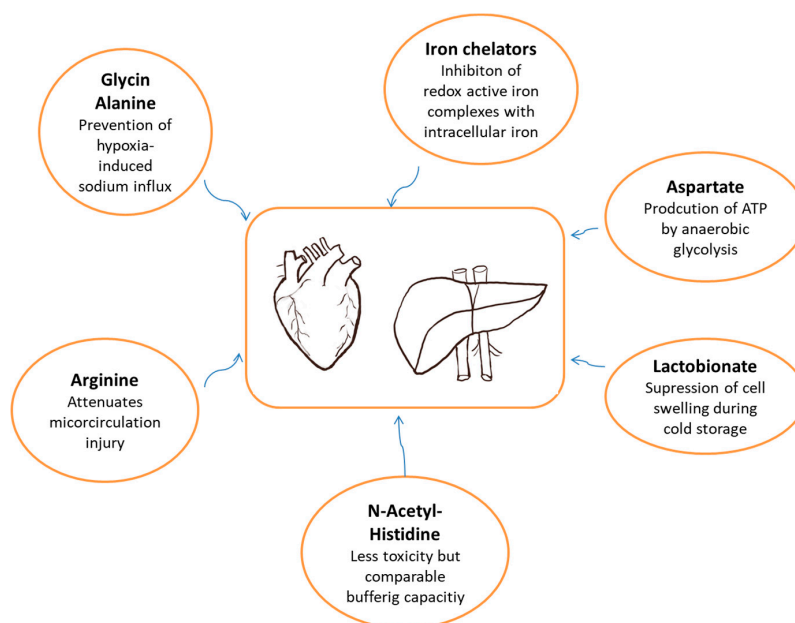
Glycin
Alanine
Prevention of hypoxia-induced sodium influx

Iron chelators
Inhibiton of redox active iron complexes with intracellular iron

Aspartate
Prodcution of ATP by anaerobic glycolysis

Arginine
Attenuates micorcirculation injury

Lactobionate
Supression of cell swelling during cold storage

N-Acetyl-Histidine
Less toxicity but comparable bufferig capacitiy